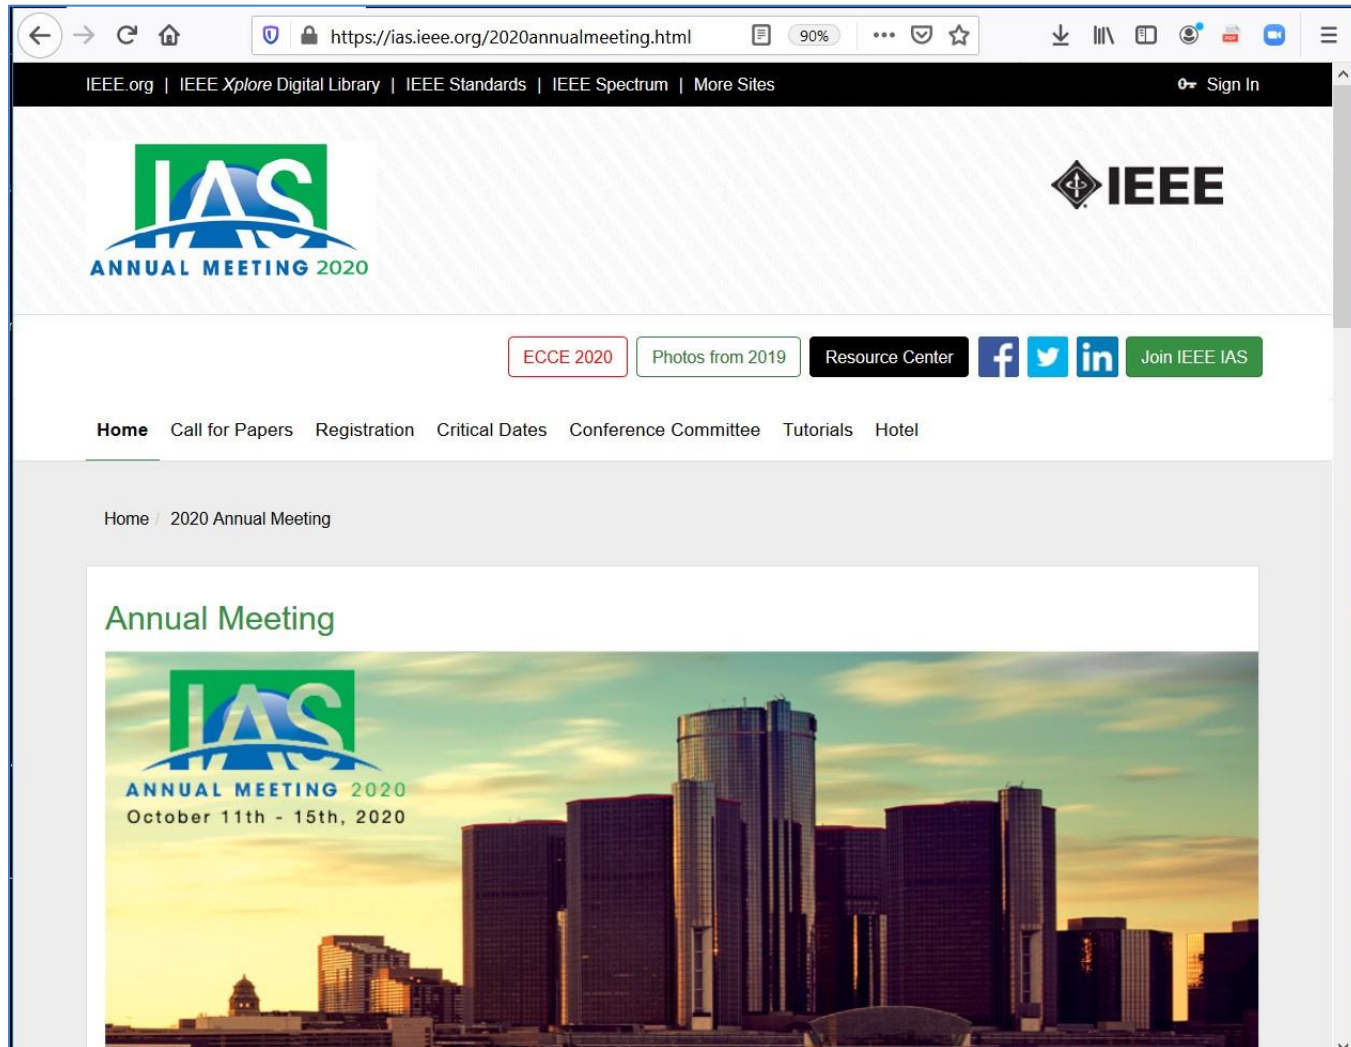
https://ias.ieee.org/2020annualmeeting.html 90%

IEEE.org | IEEE Xplore Digital Library | IEEE Standards | IEEE Spectrum | More Sites

Sign In

IAS ANNUAL MEETING 2020

IEEE

ECCE 2020 Photos from 2019 Resource Center Join IEEE IAS

Home Call for Papers Registration Critical Dates Conference Committee Tutorials Hotel

Home / 2020 Annual Meeting

Annual Meeting

IAS ANNUAL MEETING 2020
October 11th - 15th, 2020